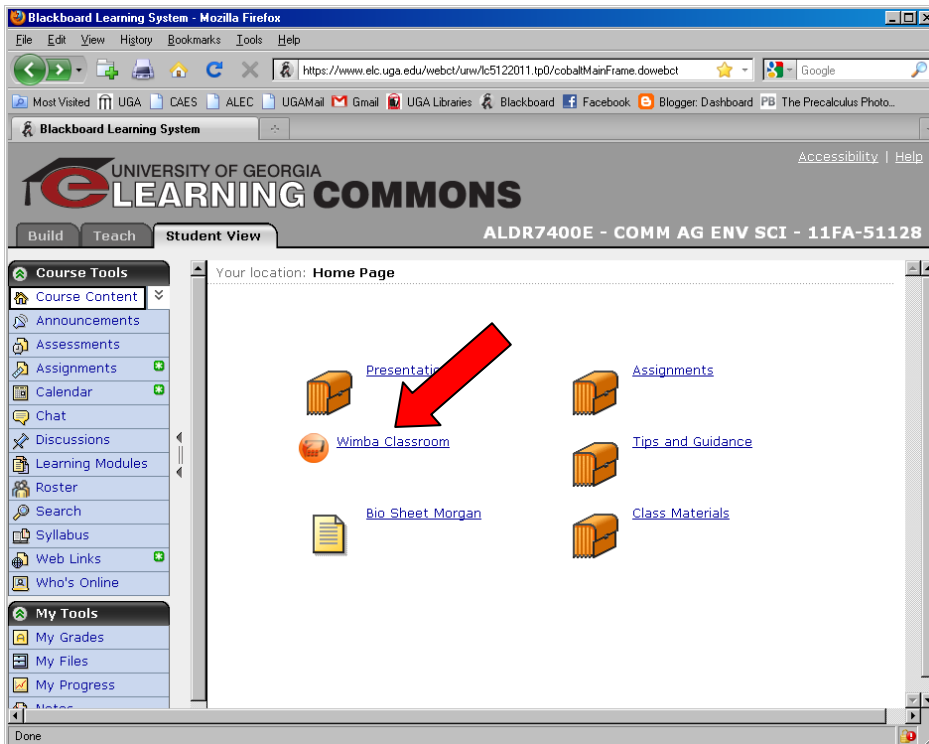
Blackboard Learning System - Mozilla Firefox

File Edit View History Bookmarks Tools Help

https://www.elc.uga.edu/webct/urw/lc5122011.tp0/cobaltMainFrame.dowebct

Google

Most Visited UGA CAES ALEC UGAMail Gmail UGA Libraries Blackboard Facebook Blogger: Dashboard The Precalculus Photo...

Blackboard Learning System

UNIVERSITY OF GEORGIA
eLEARNING COMMONS

Accessibility | Help

Build Teach Student View

ALDR7400E - COMM AG ENV SCI - 11FA-51128

Course Tools
Course Content
Announcements
Assessments
Assignments
Calendar
Chat
Discussions
Learning Modules
Roster
Search
Syllabus
Web Links
Who's Online

My Tools
My Grades
My Files
My Progress
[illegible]

Your location: Home Page

Presentati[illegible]
Assignments
Wimba Classroom
Tips and Guidance
Bio Sheet Morgan
Class Materials

Done